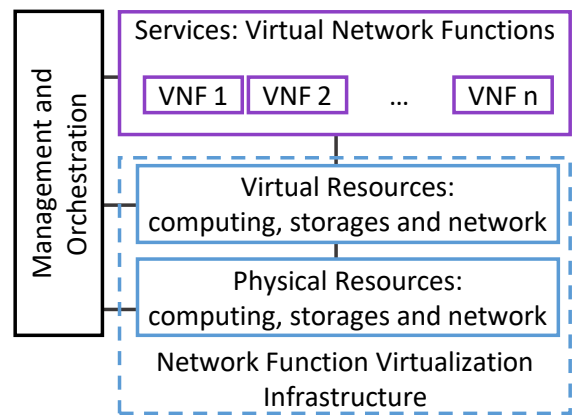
Management and Orchestration

Services: Virtual Network Functions

VNF 1 VNF 2 … VNF n

Virtual Resources: computing, storages and network

Physical Resources: computing, storages and network

Network Function Virtualization Infrastructure